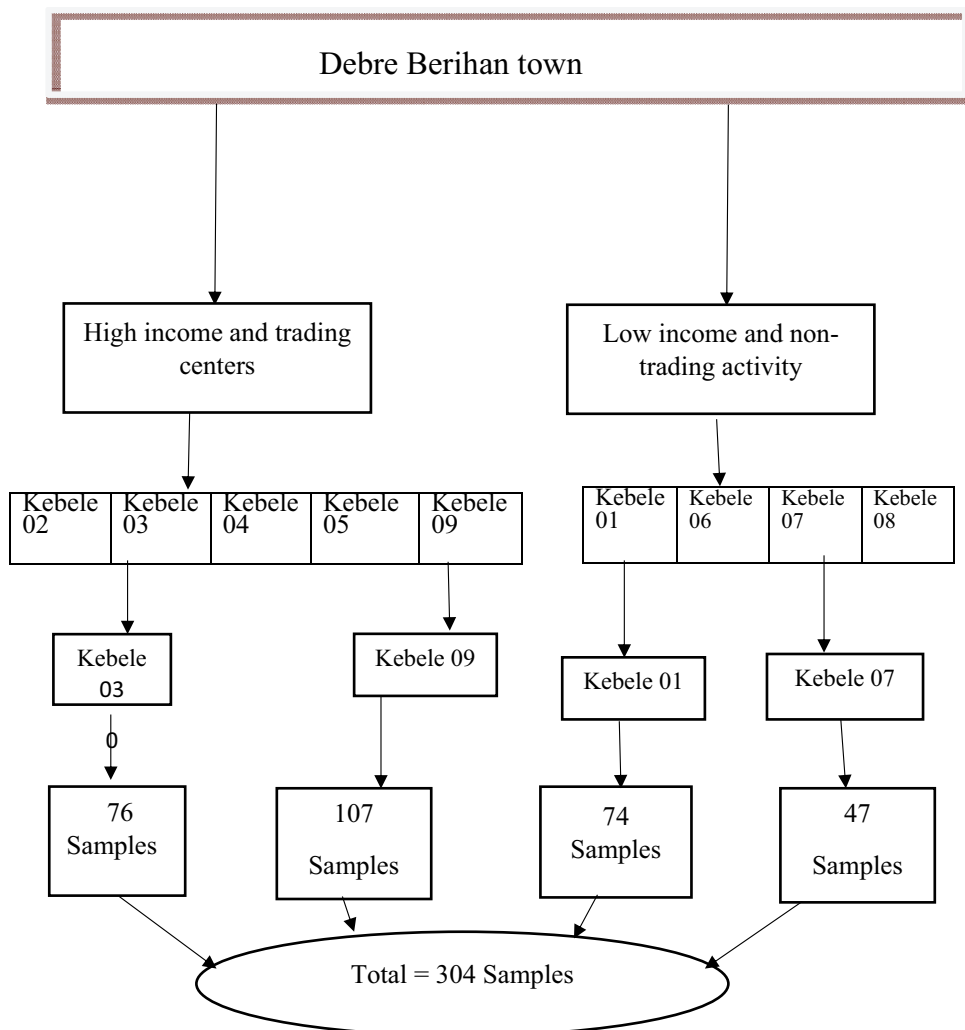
Debre Berihan town

High income and trading centers

Low income and non-trading activity

| Kebele 02 | Kebele 03 | Kebele 04 | Kebele 05 | Kebele 09 |
|---|---|---|---|---|

| Kebele 01 | Kebele 06 | Kebele 07 | Kebele 08 |
|---|---|---|---|

Kebele 03

Kebele 09

Kebele 01

Kebele 07

0

76 Samples

107 Samples

74 Samples

47 Samples

Total = 304 Samples